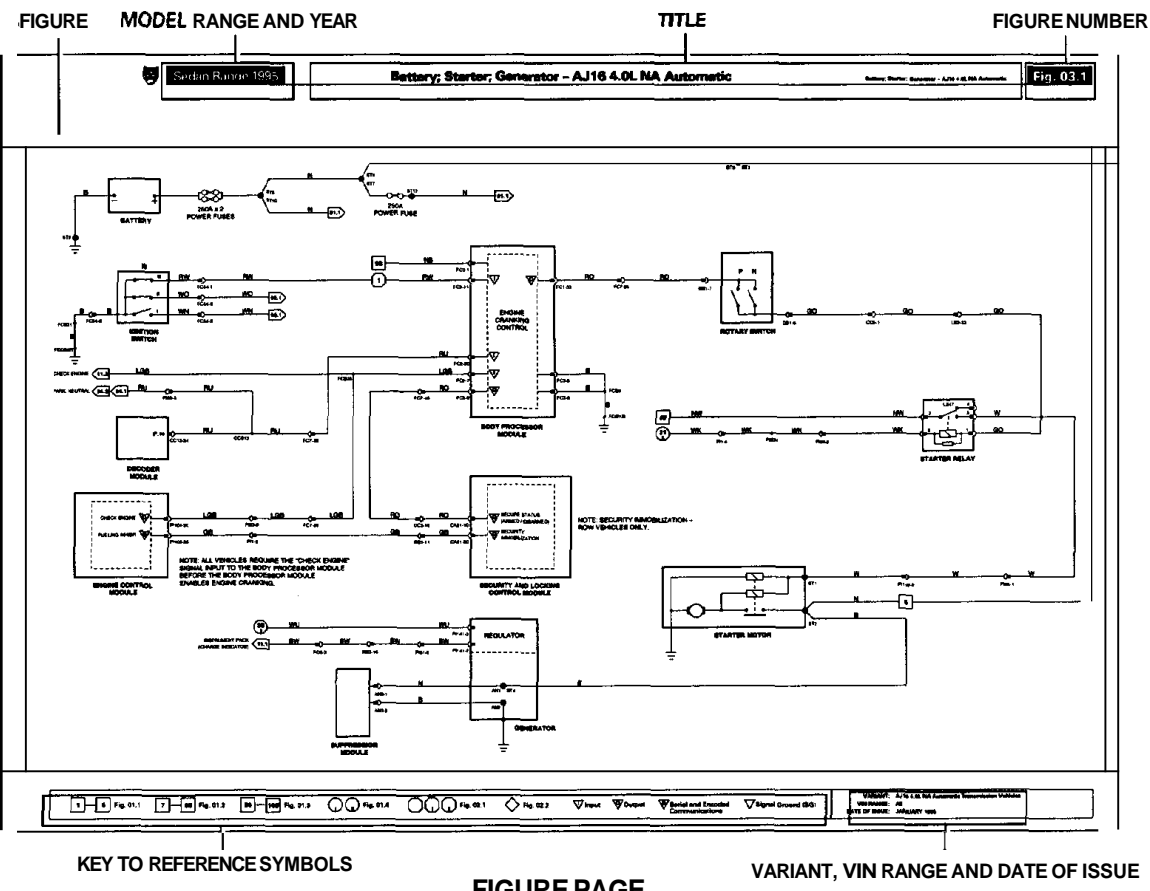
FIGURE MODEL RANGE AND YEAR TITLE FIGURE NUMBER

Sedan Range 1995 Battery; Starter; Generator - AJ16 4.0L NA Automatic Fig. 03.1

BATTERY
250A x 2 POWER FUSES
250A POWER FUSE
IGNITION SWITCH
ENGINE CRANKING CONTROL
BODY PROCESSOR MODULE
ROTARY SWITCH
STARTER RELAY
DECODER MODULE
CHECK ENGINE
FUELING INHIBIT
ENGINE CONTROL MODULE
NOTE: ALL VEHICLES REQUIRE THE "CHECK ENGINE" SIGNAL INPUT TO THE BODY PROCESSOR MODULE BEFORE THE BODY PROCESSOR MODULE ENABLES ENGINE CRANKING.
SECURITY STATUS (ARMED / DISARMED)
SECURITY IMMOBILIZATION
SECURITY AND LOCKING CONTROL MODULE
NOTE: SECURITY IMMOBILIZATION - ROW VEHICLES ONLY.
STARTER MOTOR
REGULATOR
GENERATOR
SUPPRESSOR MODULE

Fig. 01.1 Fig. 01.2 Fig. 01.3 Fig. 01.4 Fig. 02.1 Fig. 02.2 Input Output Serial and Encoded Communications Signal Ground (SG)

VARIANT: AJ16 4.0L NA Automatic Transmission Vehicles
VIN RANGE: All
DATE OF ISSUE: JANUARY 1995

KEY TO REFERENCE SYMBOLS
FIGURE PAGE
VARIANT, VIN RANGE AND DATE OF ISSUE